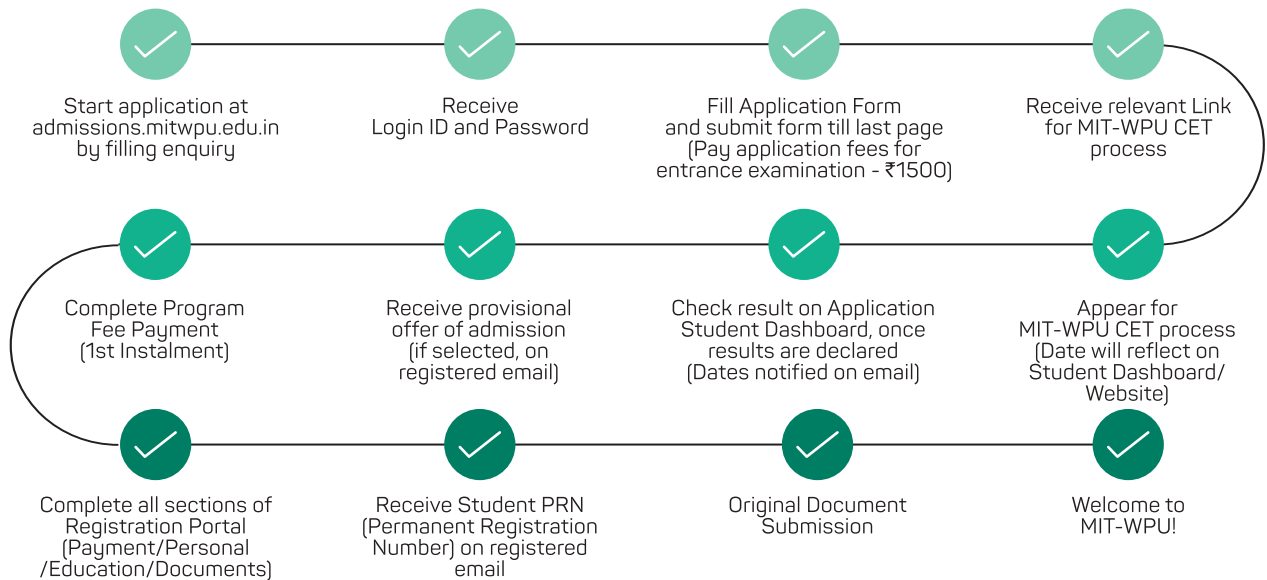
Start application at admissions.mitwpu.edu.in by filling enquiry

Receive Login ID and Password

Fill Application Form and submit form till last page (Pay application fees for entrance examination - ₹1500)

Receive relevant Link for MIT-WPU CET process

Appear for MIT-WPU CET process (Date will reflect on Student Dashboard/ Website)

Check result on Application Student Dashboard, once results are declared (Dates notified on email)

Receive provisional offer of admission (if selected, on registered email)

Complete Program Fee Payment (1st Instalment)

Complete all sections of Registration Portal (Payment/Personal /Education/Documents)

Receive Student PRN (Permanent Registration Number) on registered email

Original Document Submission

Welcome to MIT-WPU!